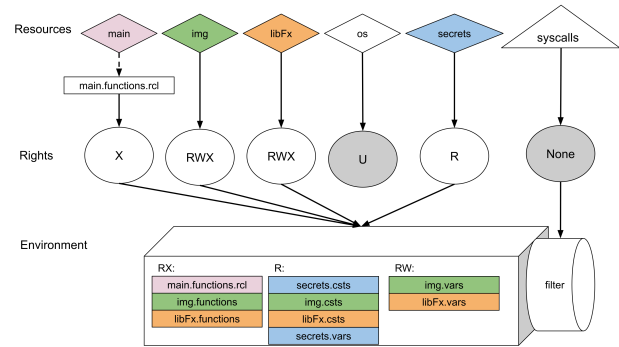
Resources

main

img

libFx

os

secrets

syscalls

main.functions.rcl

Rights

X

RWX

RWX

U

R

None

Environment

RX:

main.functions.rcl

img.functions

libFx.functions

R:

secrets.csts

img.csts

libFx.csts

secrets.vars

RW:

img.vars

libFx.vars

filter